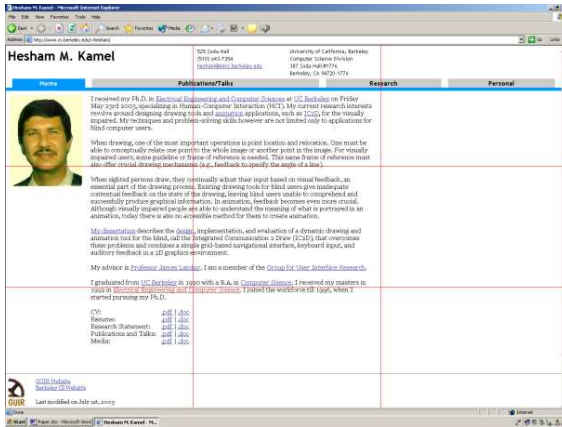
Hesham M. Kamel - Microsoft Internet Explorer

File Edit View Favorites Tools Help

Back Search Favorites Media

Address http://www.cs.berkeley.edu/~hesham/

Go Links

Hesham M. Kamel

525 Soda Hall
(510) 643-7354
hesham@eecs.berkeley.edu

University of California, Berkeley
Computer Science Division
387 Soda Hall #1776
Berkeley, CA 94720-1776

Home | Publications/Talks | Research | Personal

I received my Ph.D. in Electrical Engineering and Computer Sciences at UC Berkeley on Friday May 23rd 2003, specializing in Human-Computer Interaction (HCI). My current research interests revolve around designing drawing tools and animation applications, such as IC2D, for the visually impaired. My techniques and application skills however are not limited only to applications for blind computer users.

When drawing, one of the most important operations is point location and relocation. One must be able to conceptually relate one point to the whole image or another point in the image. For visually impaired users, some guideline or frame of reference is needed. This same frame of reference must also offer crucial drawing mechanisms (e.g., feedback to specify the angle of a line).

When sighted persons draw, they continually adjust their input based on visual feedback, an essential part of the drawing process. Existing drawing tools for blind users give inadequate contextual feedback on the state of the drawing, leaving blind users unable to comprehend and successfully produce graphical information. In animation, feedback becomes even more crucial. Although visually impaired people are able to understand the meaning of what is portrayed in an animation, today there is also no accessible method for them to create animation.

My dissertation describes the design, implementation, and evaluation of a dynamic drawing and animation tool for the blind, call the Integrated Communication 2 Draw (IC2D), that overcomes these problems and combines a simple grid-based navigational interface, keyboard input, and auditory feedback in a 2D graphics environment.

My advisor is Professor James Landay. I am a member of the Group for User Interface Research.

I graduated from UC Berkeley in 1990 with a B.A. in Computer Science. I received my masters in 1992 in Electrical Engineering and Computer Science. I joined the workforce till 1996, when I started pursuing my Ph.D.

CV: .pdf | .doc
Resume: .pdf | .doc
Research Statement: .pdf | .doc
Publications and Talks: .pdf | .doc
Media: .pdf | .doc

GUIR
GUIR Website
Berkeley CS Website

Last modified on July 1st, 2003

Done

Internet

Start | Paper.doc - Microsoft Word | Hesham M. Kamel - Mi...